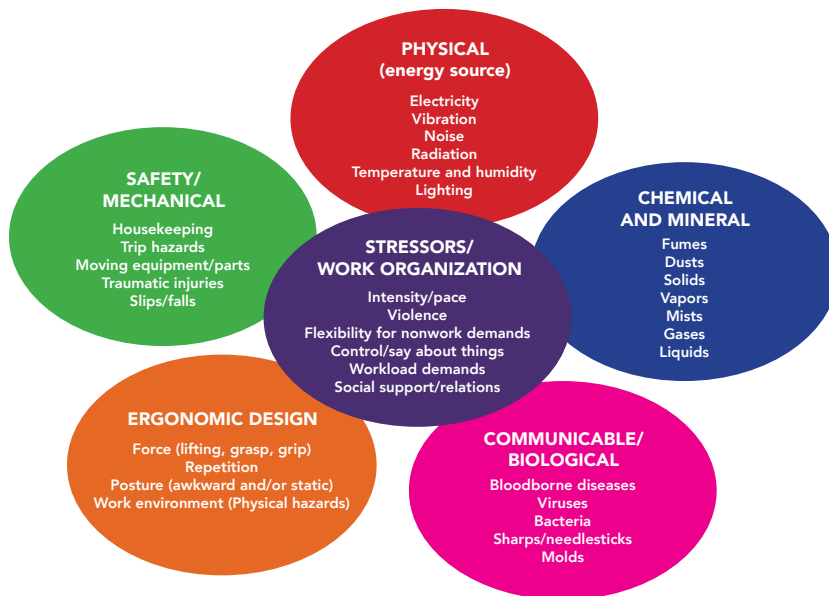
PHYSICAL
(energy source)

Electricity
Vibration
Noise
Radiation
Temperature and humidity
Lighting

SAFETY/
MECHANICAL

Housekeeping
Trip hazards
Moving equipment/parts
Traumatic injuries
Slips/falls

CHEMICAL
AND MINERAL

Fumes
Dusts
Solids
Vapors
Mists
Gases
Liquids

STRESSORS/
WORK ORGANIZATION

Intensity/pace
Violence
Flexibility for nonwork demands
Control/say about things
Workload demands
Social support/relations

ERGONOMIC DESIGN

Force (lifting, grasp, grip)
Repetition
Posture (awkward and/or static)
Work environment (Physical hazards)

COMMUNICABLE/
BIOLOGICAL

Bloodborne diseases
Viruses
Bacteria
Sharps/needlesticks
Molds